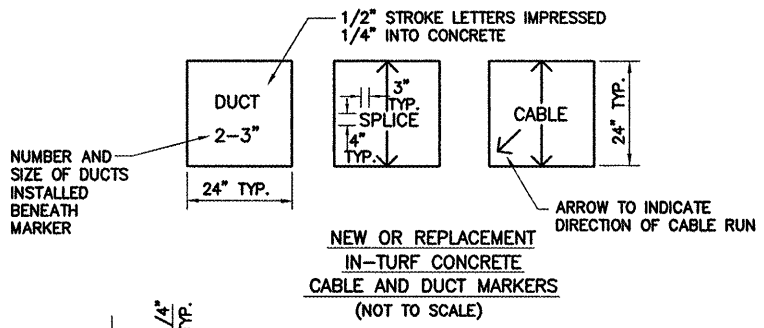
1/2" STROKE LETTERS IMPRESSED 1/4" INTO CONCRETE

DUCT

2–3"

NUMBER AND SIZE OF DUCTS INSTALLED BENEATH MARKER

24" TYP.

3" TYP.

SPLICE

4" TYP.

CABLE

24" TYP.

ARROW TO INDICATE DIRECTION OF CABLE RUN

NEW OR REPLACEMENT IN–TURF CONCRETE CABLE AND DUCT MARKERS

(NOT TO SCALE)

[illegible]